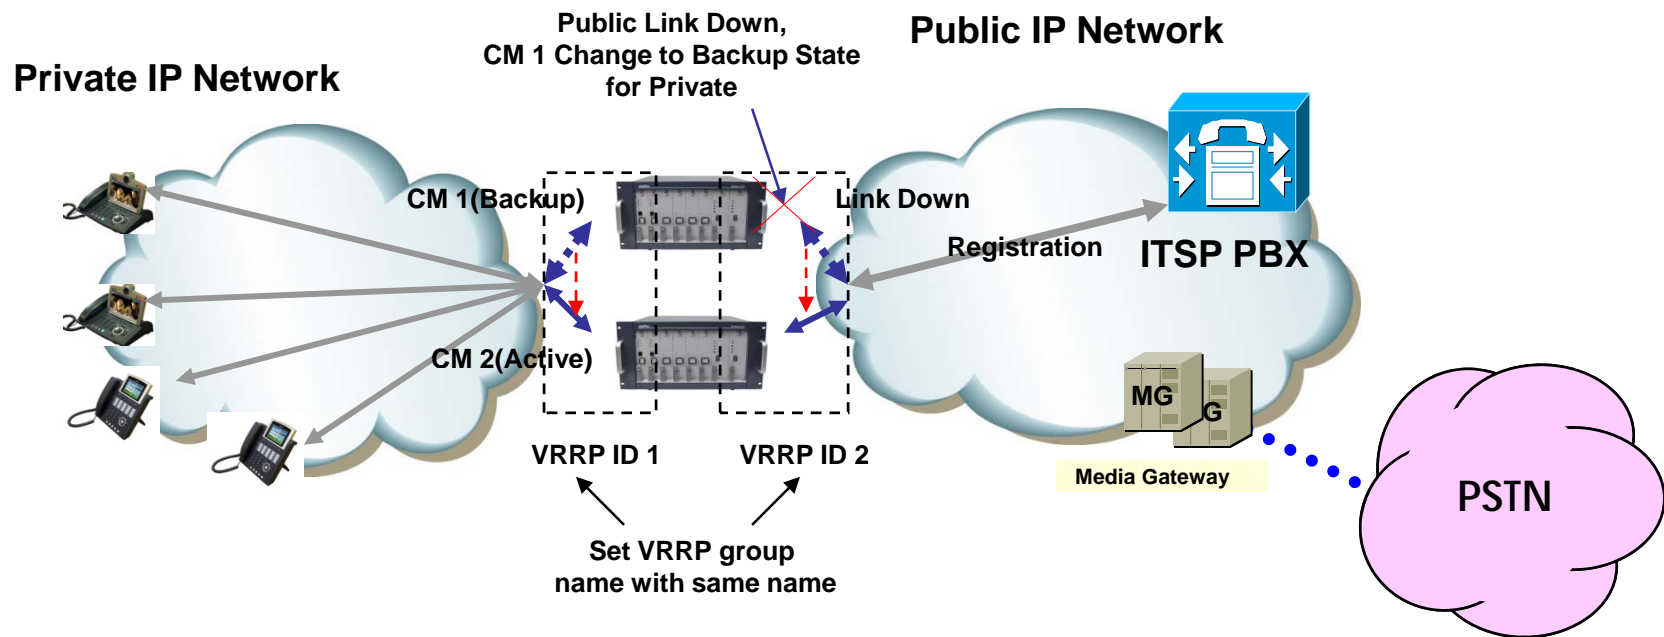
Public Link Down,
CM 1 Change to Backup State
for Private

Public IP Network

Private IP Network

CM 1(Backup)

Link Down

Registration

ITSP PBX

CM 2(Active)

MG

G

Media Gateway

VRRP ID 1

VRRP ID 2

PSTN

Set VRRP group
name with same name